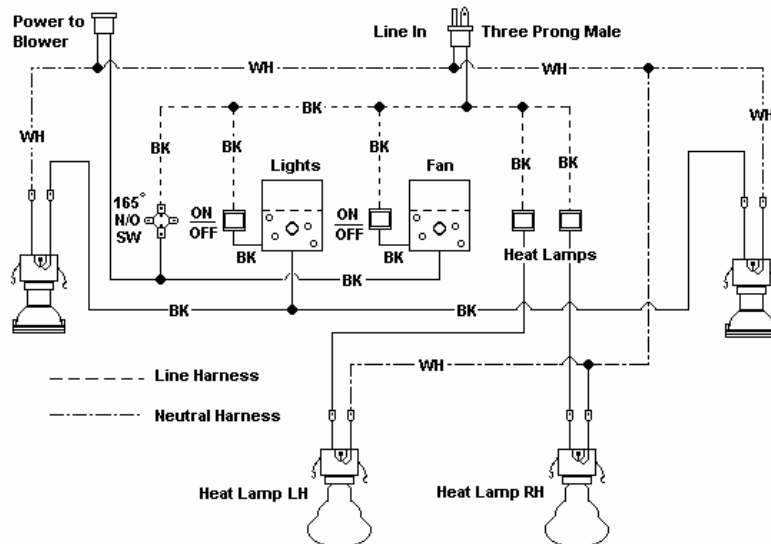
Power to Blower

Line In

Three Prong Male

WH

WH

BK

WH

WH

BK

BK

BK

BK

BK

165° N/O SW

Lights

Fan

ON

OFF

ON

OFF

BK

BK

Heat Lamps

BK

BK

BK

WH

Line Harness

Neutral Harness

Heat Lamp LH

Heat Lamp RH